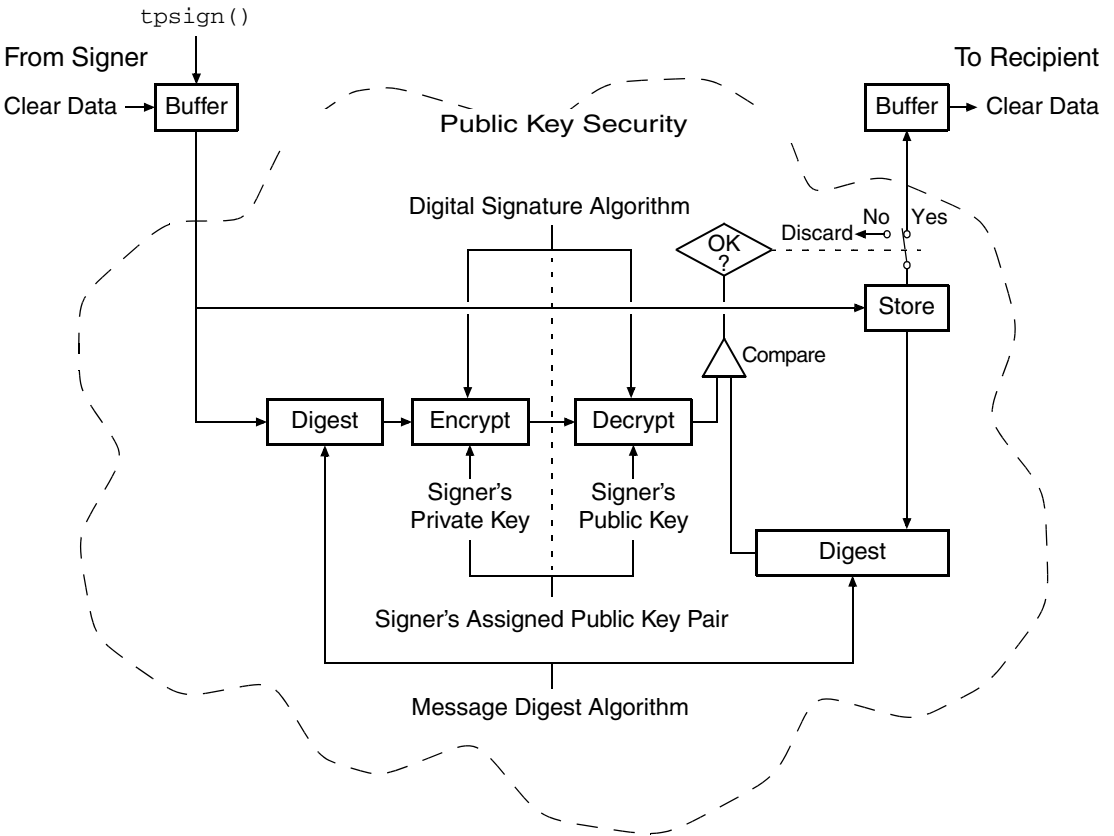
tpsign()

From Signer

Clear Data

Buffer

To Recipient

Buffer

Clear Data

Public Key Security

Digital Signature Algorithm

No

Yes

Discard

OK ?

Store

Compare

Digest

Encrypt

Decrypt

Signer's Private Key

Signer's Public Key

Digest

Signer's Assigned Public Key Pair

Message Digest Algorithm